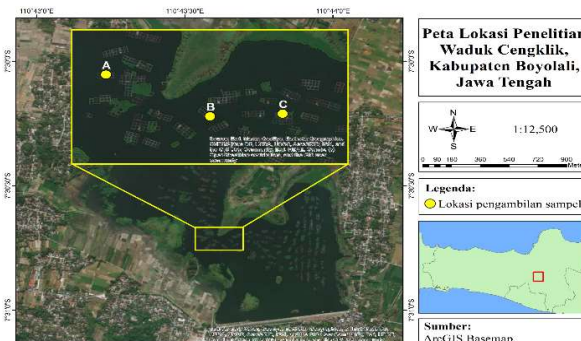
110°43'0"E
110°43'30"E
110°44'0"E

7°30'0"S
7°30'30"S
7°31'0"S

7°30'0"S
7°30'30"S
7°31'0"S

A
B
C

Source: Esri, Maxar, GeoEye, Earthstar Geographics, CNES/Airbus DS, USDA, USGS, AeroGRID, IGN, and the GIS User Community, Esri, HERE, Garmin, (c) OpenStreetMap contributors, and the GIS user community

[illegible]

Peta Lokasi Penelitian Waduk Cengklik, Kabupaten Boyolali, Jawa Tengah

N
W
E
S

1:12,500

0 90 180 360 540 720 900
Meters

Legenda:
Lokasi pengambilan sampel

Sumber:
ArcGIS Basemap